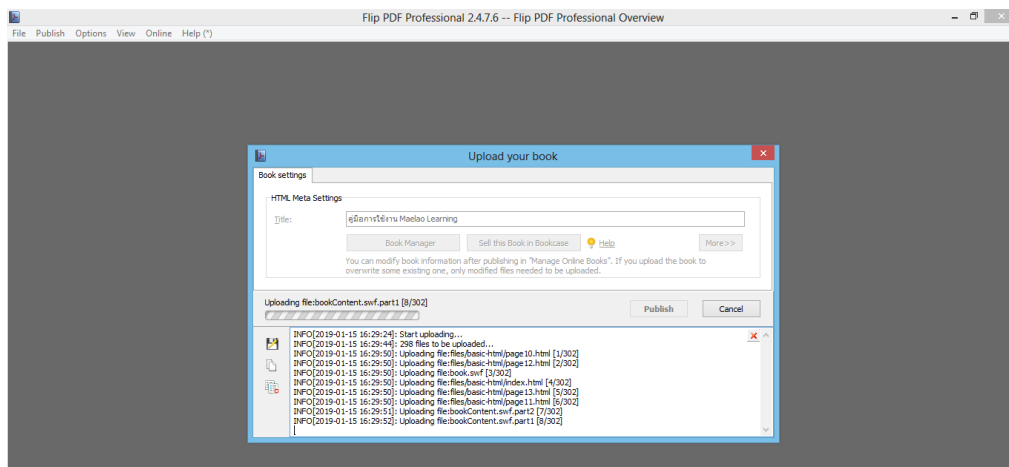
Flip PDF Professional 2.4.7.6 -- Flip PDF Professional Overview

File Publish Options View Online Help (*)

Upload your book

Book settings

HTML Meta Settings

Title: คู่มือการใช้งาน Maelao Learning

Book Manager | Sell this Book in Bookcase | Help | More>>

You can modify book information after publishing in "Manage Online Books". If you upload the book to overwrite some existing one, only modified files needed to be uploaded.

Uploading file:bookContent.swf.part1 [8/302]

Publish | Cancel

INFO[2019-01-15 16:29:24]: Start uploading...
INFO[2019-01-15 16:29:44]: 298 files to be uploaded...
INFO[2019-01-15 16:29:50]: Uploading file:files/basic-html/page10.html [1/302]
INFO[2019-01-15 16:29:50]: Uploading file:files/basic-html/page12.html [2/302]
INFO[2019-01-15 16:29:50]: Uploading file:book.swf [3/302]
INFO[2019-01-15 16:29:50]: Uploading file:files/basic-html/index.html [4/302]
INFO[2019-01-15 16:29:50]: Uploading file:files/basic-html/page13.html [5/302]
INFO[2019-01-15 16:29:50]: Uploading file:files/basic-html/page11.html [6/302]
INFO[2019-01-15 16:29:51]: Uploading file:bookContent.swf.part2 [7/302]
INFO[2019-01-15 16:29:52]: Uploading file:bookContent.swf.part1 [8/302]